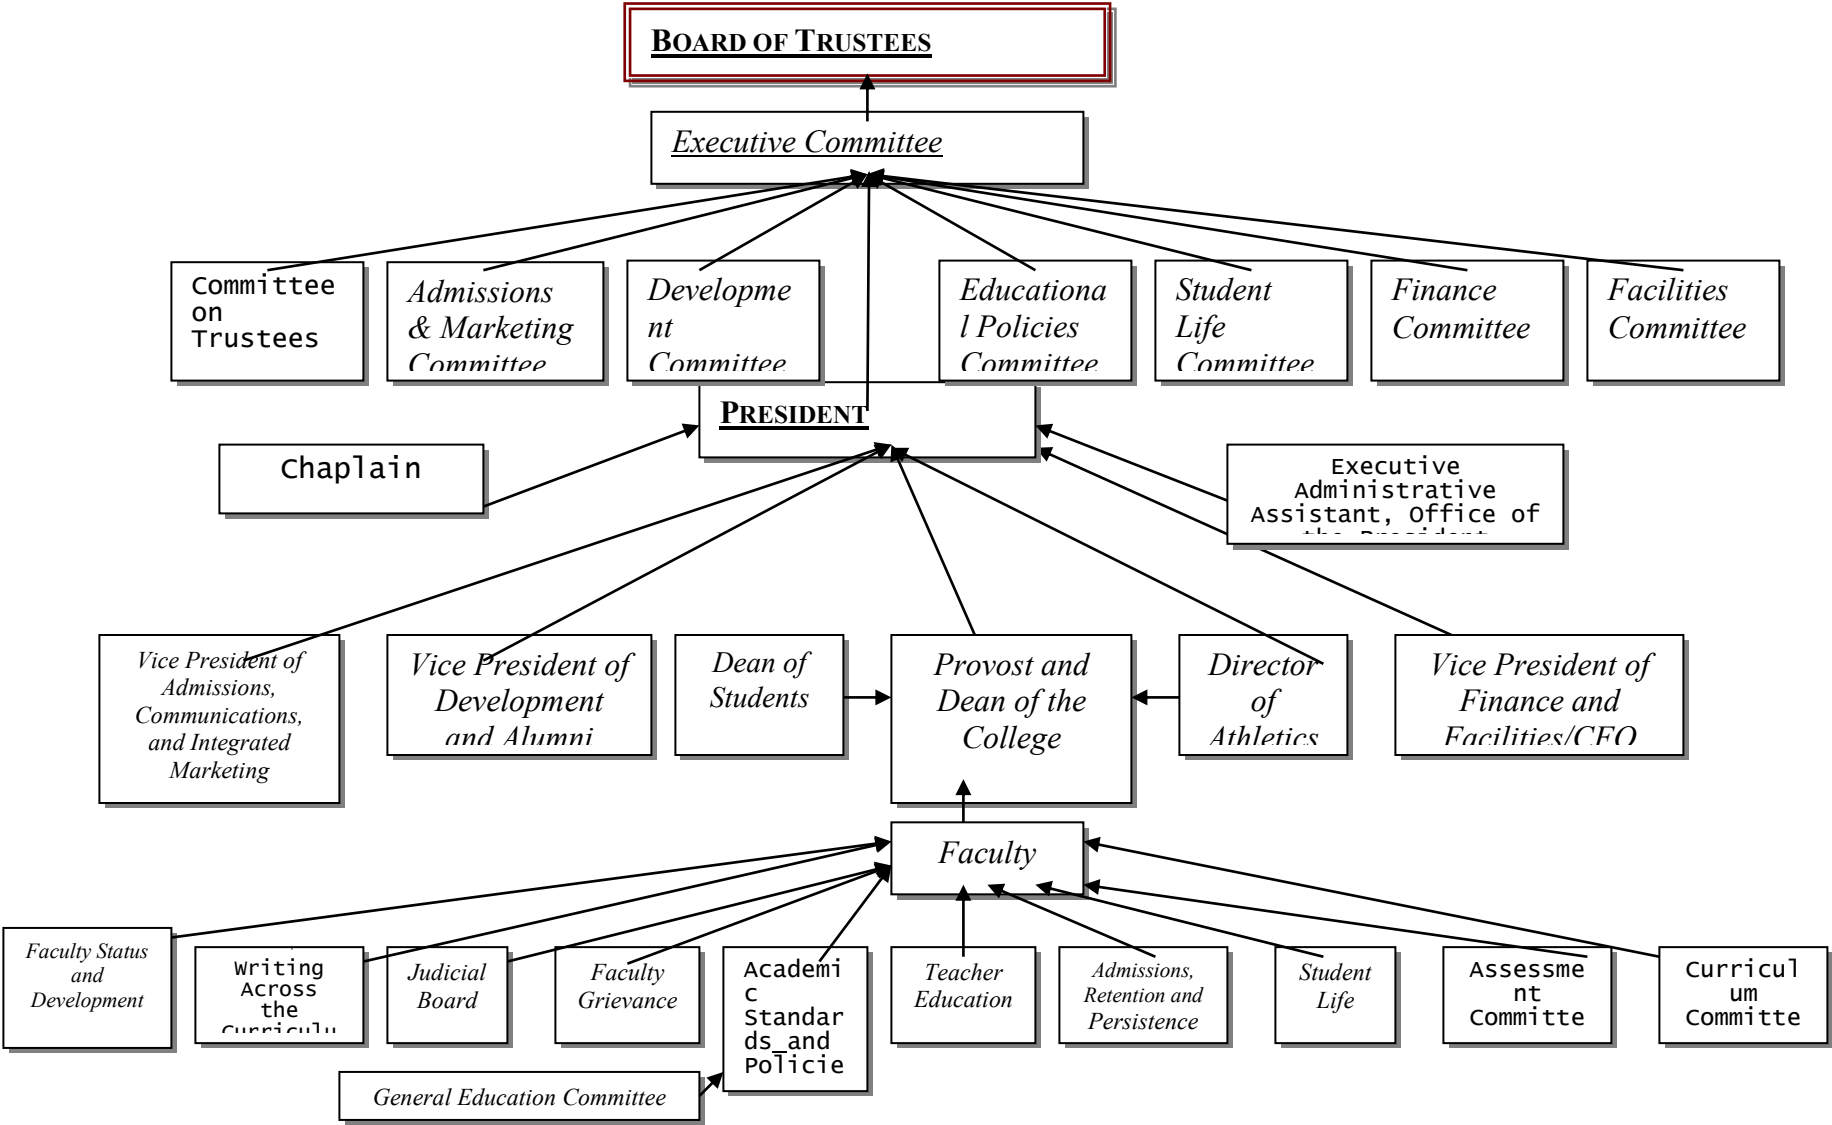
BOARD OF TRUSTEES

Executive Committee

Committee on Trustees

Admissions & Marketing Committee

Development Committee

Educational Policies Committee

Student Life Committee

Finance Committee

Facilities Committee

PRESIDENT

Chaplain

Executive Administrative Assistant, Office of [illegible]

Vice President of Admissions, Communications, and Integrated Marketing

Vice President of Development and Alumni

Dean of Students

Provost and Dean of the College

Director of Athletics

Vice President of Finance and Facilities/CFO

Faculty

Faculty Status and Development

Writing Across the Curriculu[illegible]

Judicial Board

Faculty Grievance

Academic Standards and Policie

Teacher Education

Admissions, Retention and Persistence

Student Life

Assessment Committe

Curriculum Committe

General Education Committee